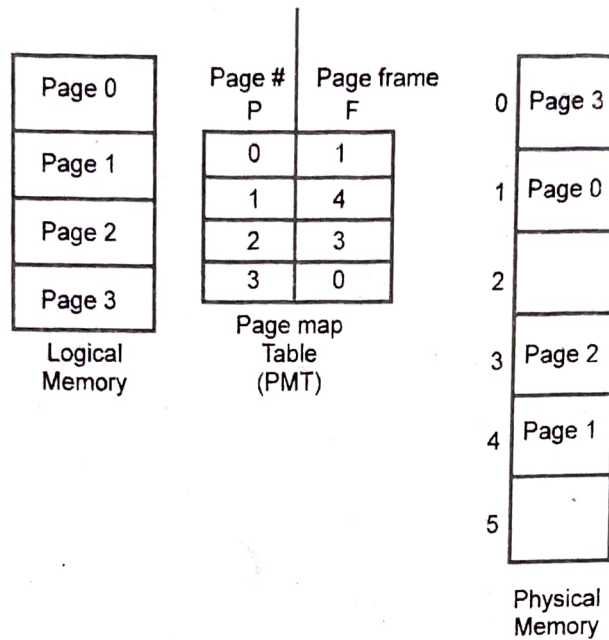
Page 0

Page 1

Page 2

Page 3

Logical Memory

| Page # P | Page frame F |
|---|---|
| 0 | 1 |
| 1 | 4 |
| 2 | 3 |
| 3 | 0 |

Page map Table (PMT)

0 Page 3

1 Page 0

2

3 Page 2

4 Page 1

5

Physical Memory